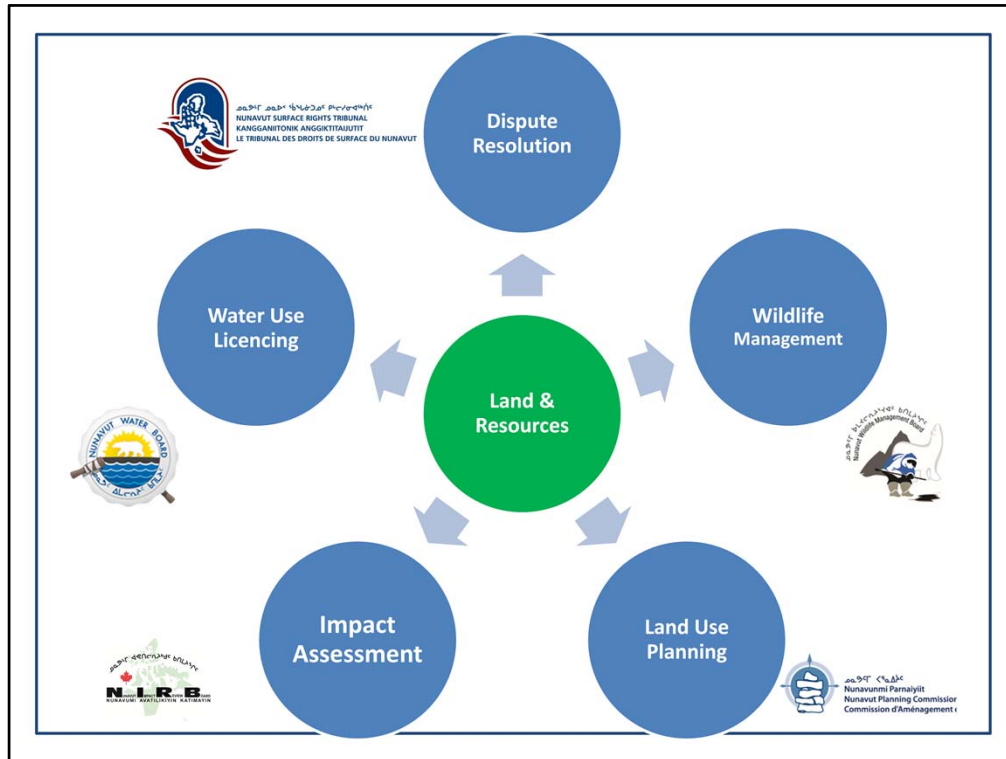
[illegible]
NUNAVUT SURFACE RIGHTS TRIBUNAL
KANGGANIITONIK ANGGIKTITAUJUTIT
LE TRIBUNAL DES DROITS DE SURFACE DU NUNAVUT

Dispute Resolution

Water Use Licencing

Wildlife Management

Land & Resources

NUNAVUT WATER BOARD

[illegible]
Nunavut Wildlife Management Board

Impact Assessment

Land Use Planning

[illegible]
N I R B
NUNAVUMI AVATILIKIYIN KATIMAYIN

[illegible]
Nunavunmi Parnaiyiit
Nunavut Planning Commission
Commission d'Aménagement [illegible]